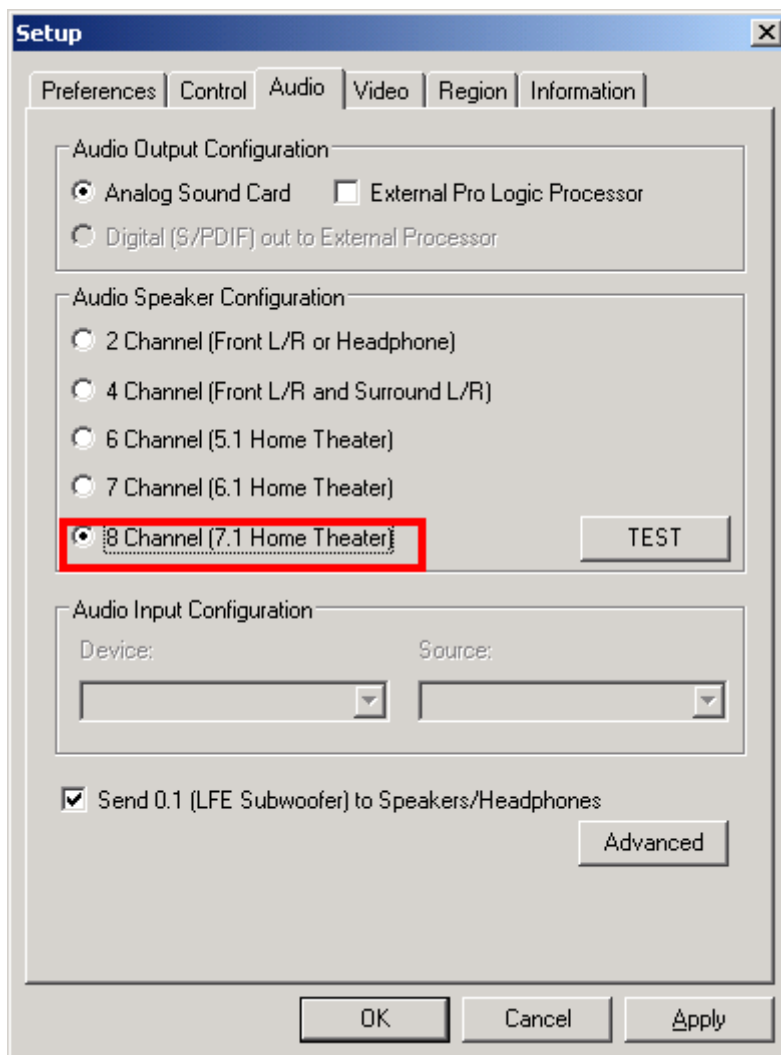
Setup

Preferences | Control | Audio | Video | Region | Information

Audio Output Configuration

Analog Sound Card

External Pro Logic Processor

Digital (S/PDIF) out to External Processor

Audio Speaker Configuration

2 Channel (Front L/R or Headphone)

4 Channel (Front L/R and Surround L/R)

6 Channel (5.1 Home Theater)

7 Channel (6.1 Home Theater)

8 Channel (7.1 Home Theater)

TEST

Audio Input Configuration

Device:

Source:

Send 0.1 (LFE Subwoofer) to Speakers/Headphones

Advanced

OK

Cancel

Apply